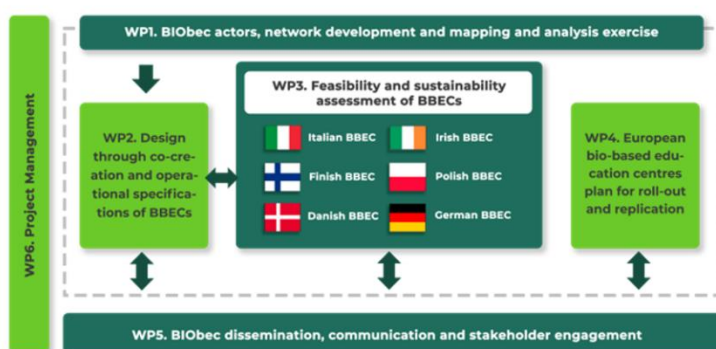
WP6. Project Management

WP1. BIObec actors, network development and mapping and analysis exercise

WP2. Design through co-creation and operational specifications of BBECs

WP3. Feasibility and sustainability assessment of BBECs

Italian BBEC

Irish BBEC

Finish BBEC

Polish BBEC

Danish BBEC

German BBEC

WP4. European bio-based education centres plan for roll-out and replication

WP5. BIObec dissemination, communication and stakeholder engagement